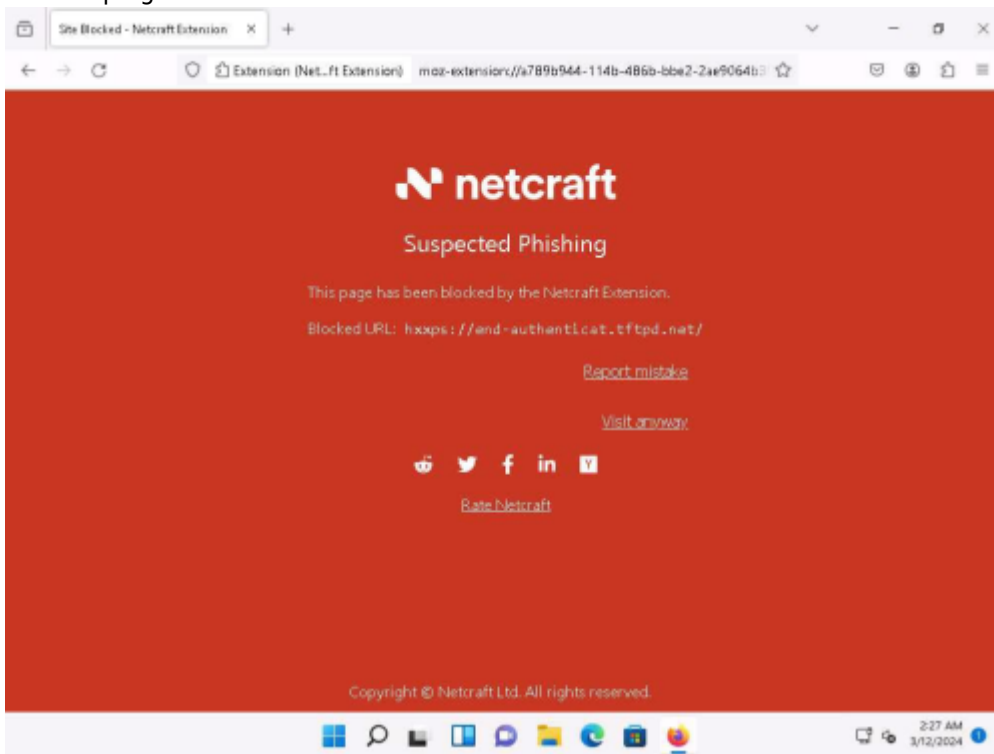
Site Blocked - Netcraft Extension

Extension (Net...ft Extension) moz-extension://a789b944-114b-486b-bbe2-2ae9064b

netcraft

Suspected Phishing

This page has been blocked by the Netcraft Extension.

Blocked URL: hxxps://and-authenticat.tftpd.net/

Report mistake

Visit anyway

Rate Netcraft

Copyright © Netcraft Ltd. All rights reserved.

2:27 AM 3/12/2024